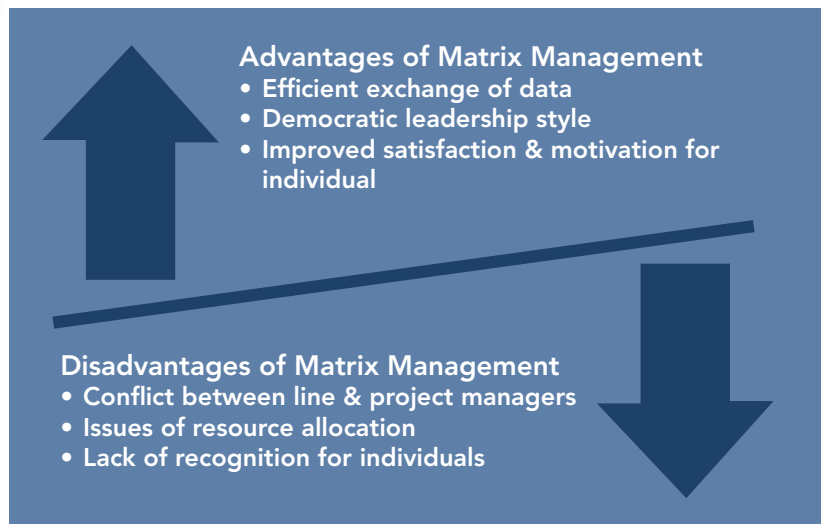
Advantages of Matrix Management
• Efficient exchange of data
• Democratic leadership style
• Improved satisfaction & motivation for individual

Disadvantages of Matrix Management
• Conflict between line & project managers
• Issues of resource allocation
• Lack of recognition for individuals